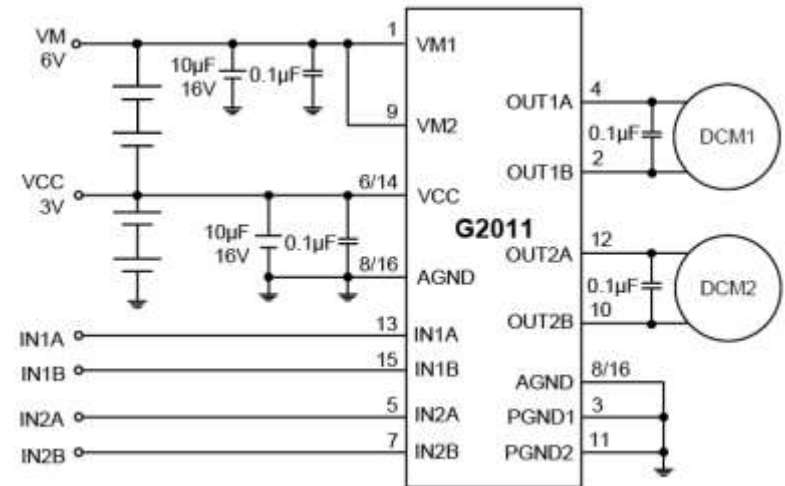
VM
6V

10µF
16V

0.1µF

1
VM1

9
VM2

VCC
3V

6/14
VCC

10µF
16V

0.1µF

8/16
AGND

G2011

OUT1A
4

0.1µF

OUT1B
2

DCM1

OUT2A
12

0.1µF

OUT2B
10

DCM2

IN1A
13
IN1A

IN1B
15
IN1B

IN2A
5
IN2A

IN2B
7
IN2B

AGND
8/16

PGND1
3

PGND2
11